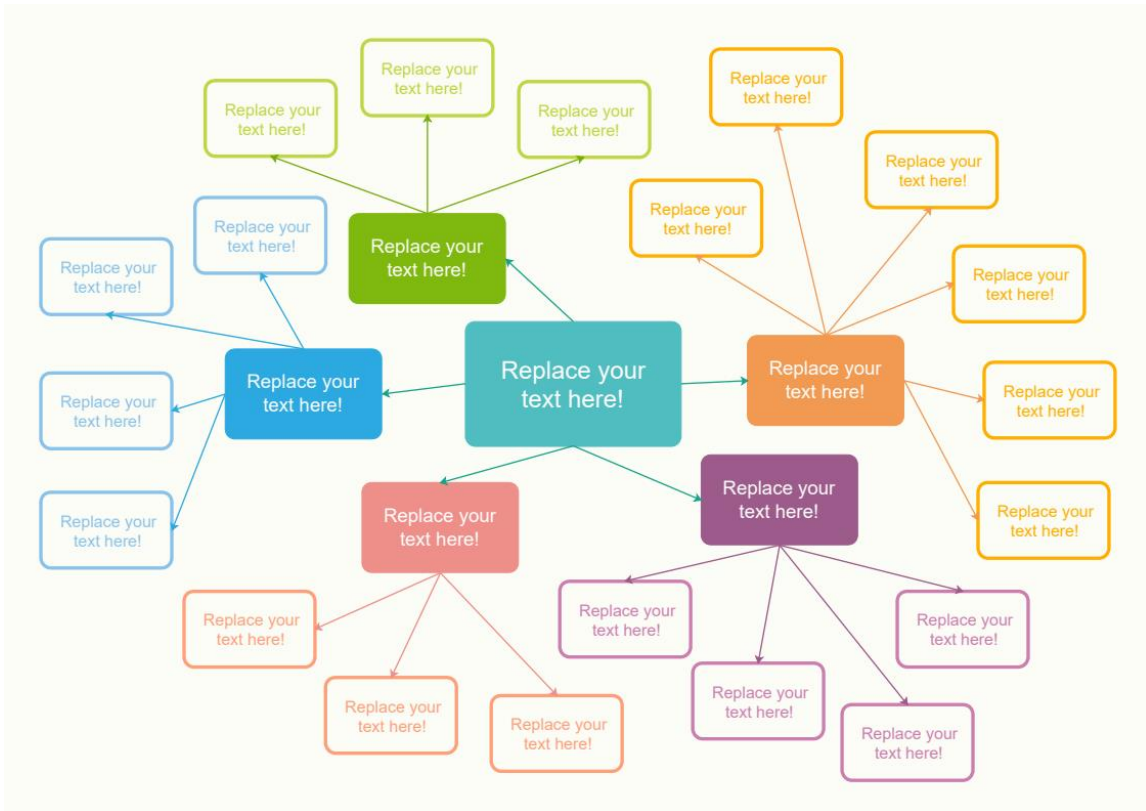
Replace your text here!

Replace your text here!

Replace your text here!

Replace your text here!

Replace your text here!

Replace your text here!

Replace your text here!

Replace your text here!

Replace your text here!

Replace your text here!

Replace your text here!

Replace your text here!

Replace your text here!

Replace your text here!

Replace your text here!

Replace your text here!

Replace your text here!

Replace your text here!

Replace your text here!

Replace your text here!

Replace your text here!

Replace your text here!

Replace your text here!

Replace your text here!

Replace your text here!

Replace your text here!